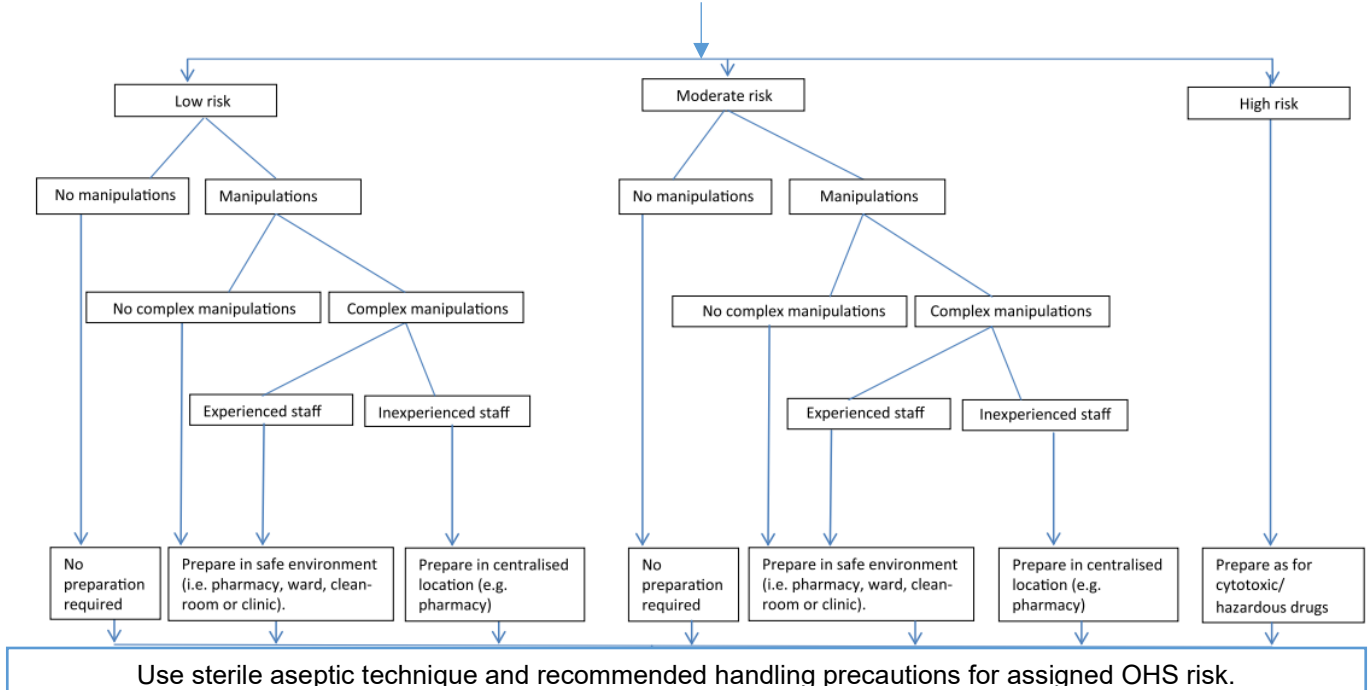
Low risk

Moderate risk

High risk

No manipulations

Manipulations

No complex manipulations

Complex manipulations

Experienced staff

Inexperienced staff

No preparation required

Prepare in safe environment (i.e. pharmacy, ward, cleanroom or clinic).

Prepare in centralised location (e.g. pharmacy)

No manipulations

Manipulations

No complex manipulations

Complex manipulations

Experienced staff

Inexperienced staff

No preparation required

Prepare in safe environment (i.e. pharmacy, ward, cleanroom or clinic).

Prepare in centralised location (e.g. pharmacy)

Prepare as for cytotoxic/ hazardous drugs

Use sterile aseptic technique and recommended handling precautions for assigned OHS risk.